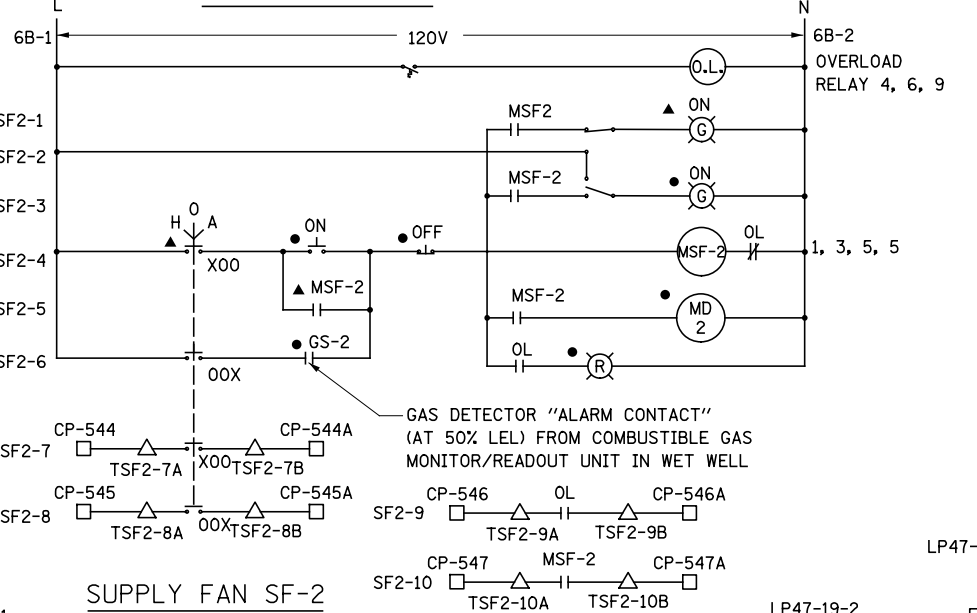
L
N
6B-1
120V
6B-2
O.L.
OVERLOAD RELAY 4, 6, 9
SF2-1
MSF2
▲ ON
G
SF2-2
SF2-3
MSF-2
● ON
G
H O A
▲
XOO
● ON
● OFF
SF2-4
MSF-2
OL
1, 3, 5, 5
▲ MSF-2
SF2-5
MSF-2
●
MD 2
● GS-2
SF2-6
OOX
OL
●
R
GAS DETECTOR "ALARM CONTACT" (AT 50% LEL) FROM COMBUSTIBLE GAS MONITOR/READOUT UNIT IN WET WELL
CP-544
CP-544A
SF2-7
TSF2-7A
XOO
TSF2-7B
CP-545
CP-545A
SF2-8
TSF2-8A
OOX
TSF2-8B
CP-546
OL
CP-546A
SF2-9
TSF2-9A
TSF2-9B
LP47-
CP-547
MSF-2
CP-547A
SF2-10
TSF2-10A
TSF2-10B
SUPPLY FAN SF-2
LP47-19-2